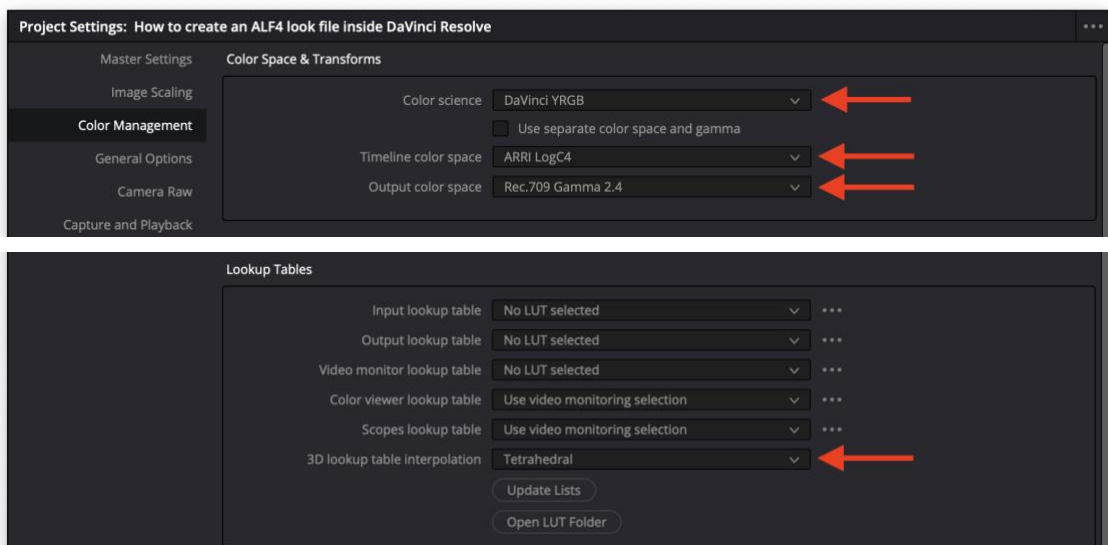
Project Settings: How to create an ALF4 look file inside DaVinci Resolve

Master Settings
Image Scaling
Color Management
General Options
Camera Raw
Capture and Playback

Color Space & Transforms

Color science DaVinci YRGB
Use separate color space and gamma
Timeline color space ARRI LogC4
Output color space Rec.709 Gamma 2.4

Lookup Tables

Input lookup table No LUT selected
Output lookup table No LUT selected
Video monitor lookup table No LUT selected
Color viewer lookup table Use video monitoring selection
Scopes lookup table Use video monitoring selection
3D lookup table interpolation Tetrahedral
Update Lists
Open LUT Folder